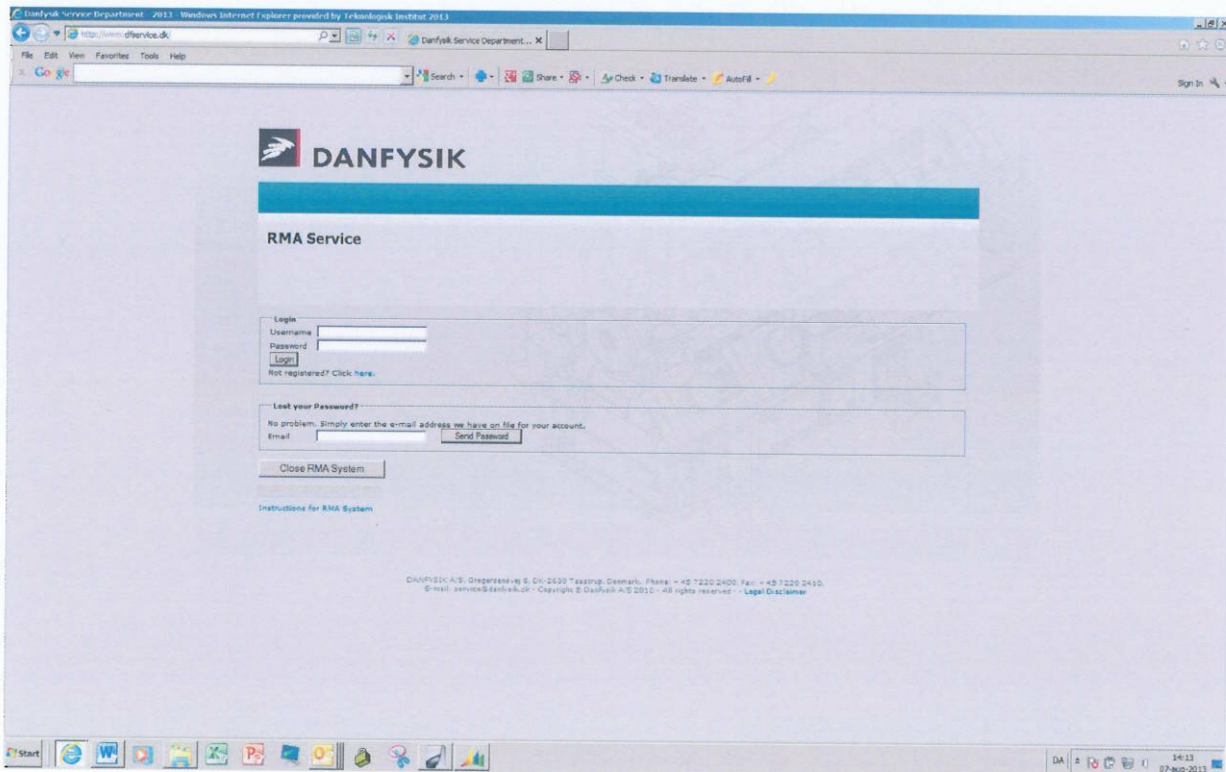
Danfysik Service Department - 2013 - Windows Internet Explorer provided by Teknologisk Institut 2013

http://www.dfservice.dk

Danfysik Service Department... ×

File Edit View Favorites Tools Help

Google

Search · Share · Check · Translate · AutoFill ·

Sign In

DANFYSIK

RMA Service

Login
Username
Password
Login
Not registered? Click here.

Lost your Password?
No problem. Simply enter the e-mail address we have on file for your account.
Email
Send Password

Close RMA System

Instructions for RMA System

DANFYSIK A/S, Gregersensvej 8, DK-2630 Taastrup, Denmark. Phone: +45 7220 2400. Fax: +45 7220 2410.
E-mail: service@danfysik.dk · Copyright © Danfysik A/S 2010 · All rights reserved · · Legal Disclaimer

Start

DA

14:13
07-aug-2013